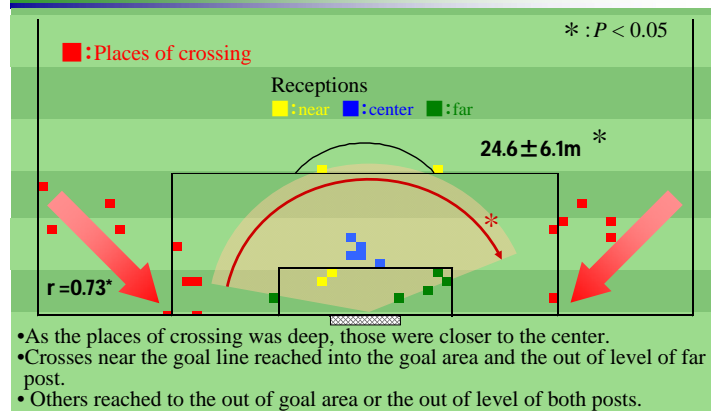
$*:P < 0.05$

■:Places of crossing

Receptions
■:near ■:center ■:far

24.6±6.1m *

*

r =0.73*

•As the places of crossing was deep, those were closer to the center.
•Crosses near the goal line reached into the goal area and the out of level of far post.
• Others reached to the out of goal area or the out of level of both posts.